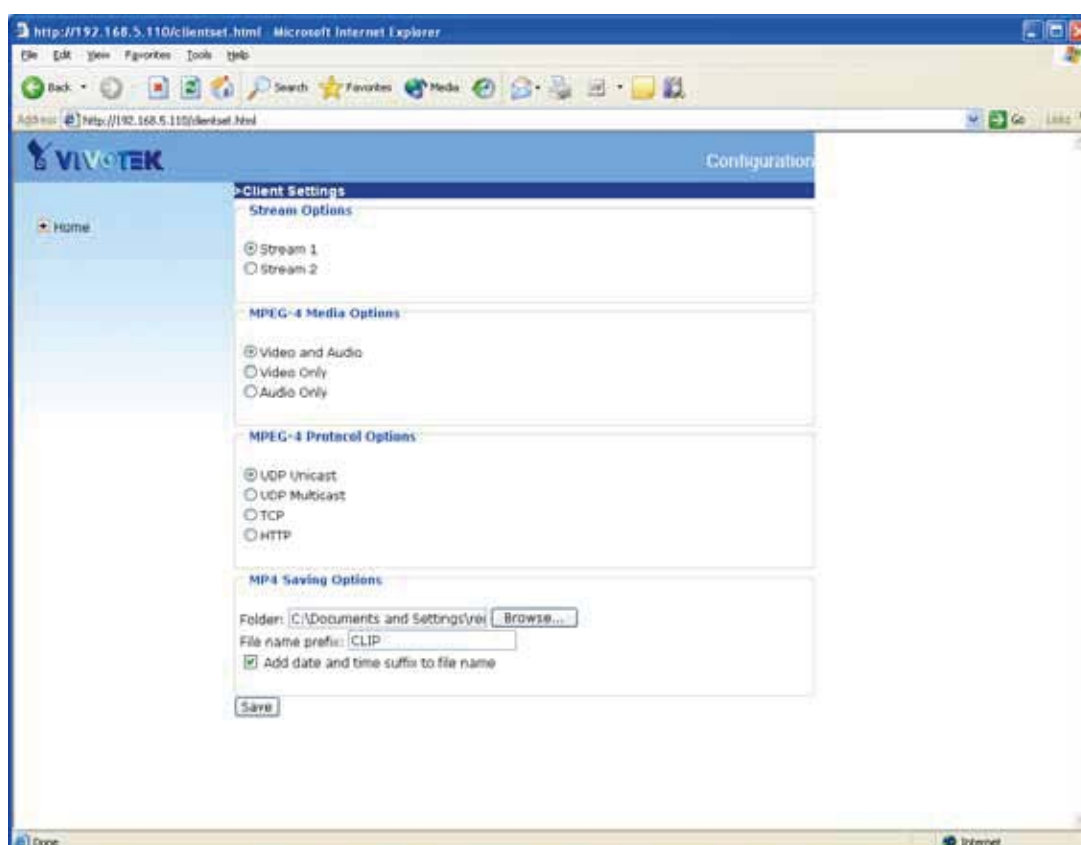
http://192.168.5.110/clientset.html - Microsoft Internet Explorer

File Edit View Favorites Tools Help

Back Search Favorites Media

Address http://192.168.5.110/clientset.html

Go Links

VIVOTEK

Configuration

Home

Client Settings

Stream Options

Stream 1
Stream 2

MPEG-4 Media Options

Video and Audio
Video Only
Audio Only

MPEG-4 Protocol Options

UDP Unicast
UDP Multicast
TCP
HTTP

MP4 Saving Options

Folder: C:\Documents and Settings\re Browse...
File name prefix: CLIP
Add date and time suffix to file name

Save

Done

Internet